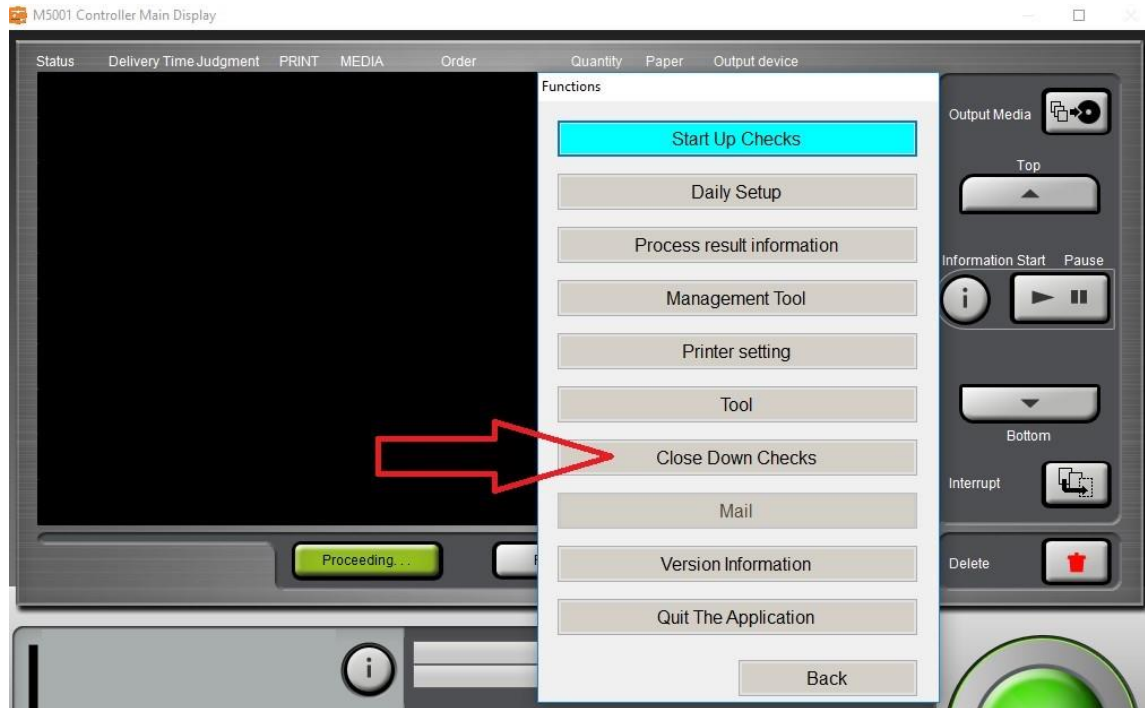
M5001 Controller Main Display

Status Delivery Time Judgment PRINT MEDIA Order Quantity Paper Output device

Functions

Start Up Checks

Daily Setup

Process result information

Management Tool

Printer setting

Tool

Close Down Checks

Mail

Version Information

Quit The Application

Back

Output Media

Top

Information Start Pause

Bottom

Interrupt

Delete

Proceeding. . .